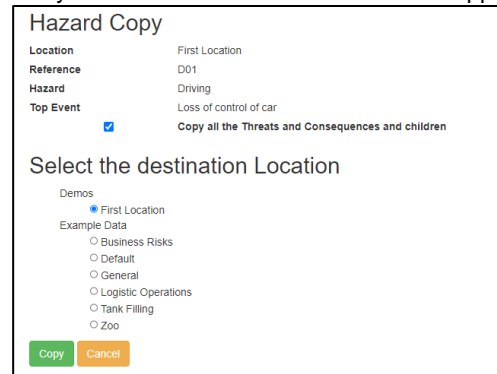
Hazard Copy

| | |
|---|---|
| Location | First Location |
| Reference | D01 |
| Hazard | Driving |
| Top Event | Loss of control of car |

Copy all the Threats and Consequences and children

Select the destination Location

Demos
First Location
Example Data
Business Risks
Default
General
Logistic Operations
Tank Filling
Zoo

Copy Cancel